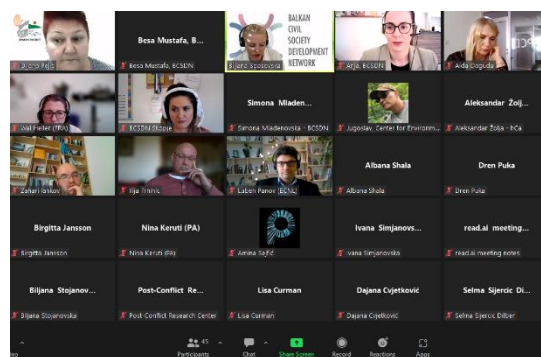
Jelena Pejić

Besa Mustafa, B...
Besa Mustafa, BCSDN

BALKAN CIVIL SOCIETY DEVELOPMENT NETWORK
Biljana Spasovska

Arja, BCSDN

Aida Doguda

Val Fieller (PA)

BCSDN Skopje

Simona Mladen...
Simona Mladenovska - BCSDN

Jugoslav, Center for Environm...

Aleksandar Žolj...
Aleksandar Žolja - bCa

Zahari Iankov

Ilija Trninic

Laban Panov (ECNL)

Albana Shala
Albana Shala

Dren Puka
Dren Puka

Birgitta Jansson
Birgitta Jansson

Nina Keruti (PA)
Nina Keruti (PA)

Amina Tajić

Ivana Simjanov...
Ivana Simjanovska

read.ai meeting...
read.ai meeting notes

Biljana Stojanov...
Biljana Stojanovska

Post-Conflict Re...
Post-Conflict Research Center

Lisa Curman
Lisa Curman

Dajana Cvjetković
Dajana Cvjetković

Selma Sijercic Di...
Selma Sijercic Dilber

Participants 45 Chat Share Screen Record Reactions Apps